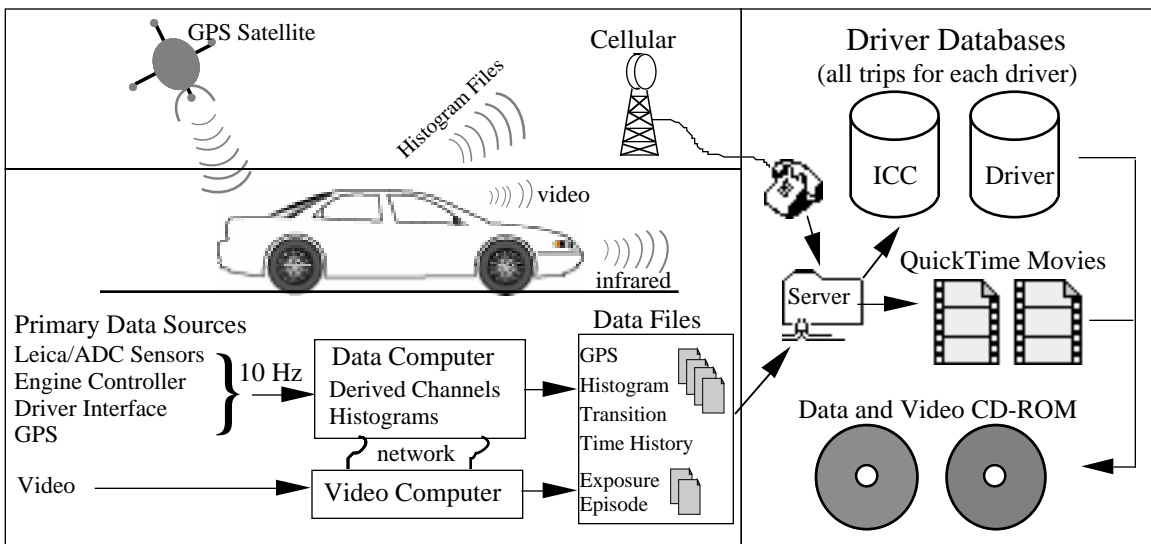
GPS Satellite

Histogram Files

Cellular

Driver Databases
(all trips for each driver)

ICC

Driver

video

infrared

Server

QuickTime Movies

Primary Data Sources
Leica/ADC Sensors
Engine Controller
Driver Interface
GPS

10 Hz

Data Computer
Derived Channels
Histograms

Data Files
GPS
Histogram
Transition
Time History

network

Video

Video Computer

Exposure
Episode

Data and Video CD-ROM